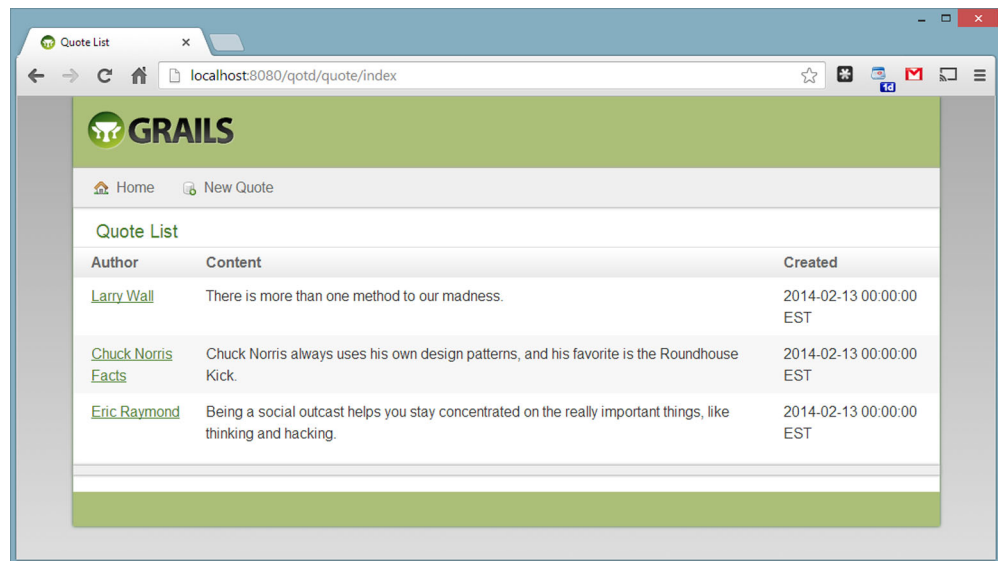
Quote List

localhost:8080/qotd/quote/index

1d

GRAILS

Home New Quote

Quote List

| Author | Content | Created |
|---|---|---|
| Larry Wall | There is more than one method to our madness. | 2014-02-13 00:00:00 EST |
| Chuck Norris Facts | Chuck Norris always uses his own design patterns, and his favorite is the Roundhouse Kick. | 2014-02-13 00:00:00 EST |
| Eric Raymond | Being a social outcast helps you stay concentrated on the really important things, like thinking and hacking. | 2014-02-13 00:00:00 EST |